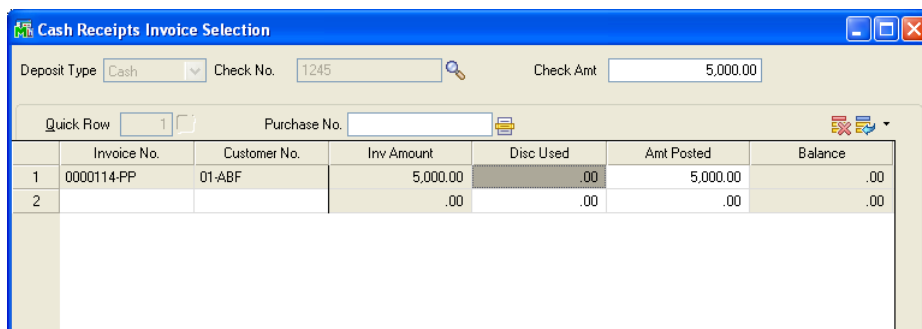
Cash Receipts Invoice Selection

Deposit Type Cash Check No. 1245 Check Amt 5,000.00

Quick Row 1 Purchase No.

|   | Invoice No. | Customer No. | Inv Amount | Disc Used | Amt Posted | Balance |
|---|---|---|---|---|---|---|
| 1 | 0000114-PP | 01-ABF | 5,000.00 | .00 | 5,000.00 | .00 |
| 2 |  |  | .00 | .00 | .00 | .00 |